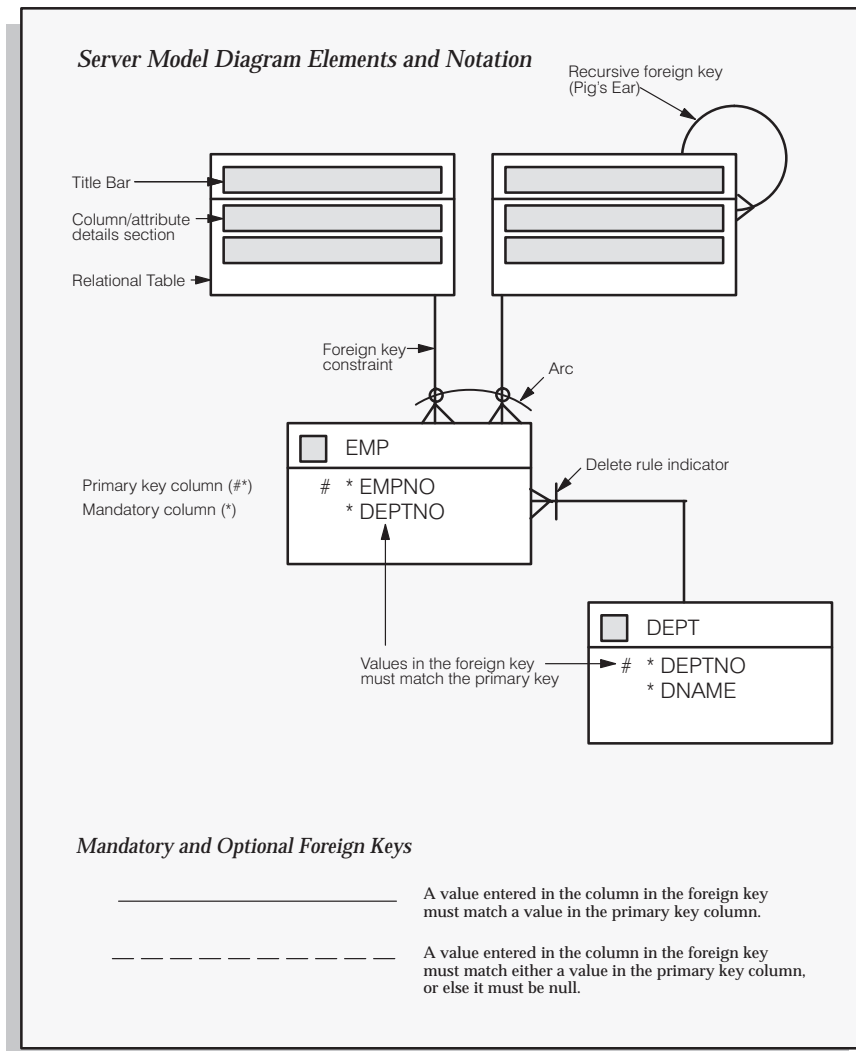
Server Model Diagram Elements and Notation

Recursive foreign key (Pig's Ear)

Title Bar

Column/attribute details section

Relational Table

Foreign key constraint

Arc

EMP

# * EMPNO
* DEPTNO

Primary key column (#*)
Mandatory column (*)

Delete rule indicator

DEPT

# * DEPTNO
* DNAME

Values in the foreign key must match the primary key

Mandatory and Optional Foreign Keys

A value entered in the column in the foreign key must match a value in the primary key column.

A value entered in the column in the foreign key must match either a value in the primary key column, or else it must be null.